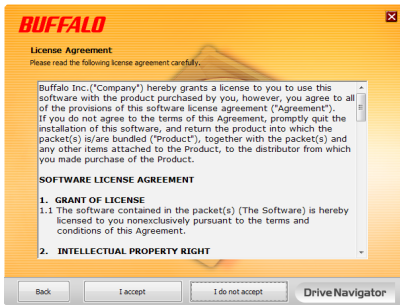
BUFFALO

License Agreement
Please read the following license agreement carefully.

Buffalo Inc.("Company") hereby grants a license to you to use this software with the product purchased by you, however, you agree to all of the provisions of this software license agreement ("Agreement"). If you do not agree to the terms of this Agreement, promptly quit the installation of this software, and return the product into which the packet(s) is/are bundled ("Product"), together with the packet(s) and any other items attached to the Product, to the distributor from which you made purchase of the Product.

SOFTWARE LICENSE AGREEMENT

1. GRANT OF LICENSE
1.1 The software contained in the packet(s) (The Software) is hereby licensed to you nonexclusively pursuant to the terms and conditions of this Agreement.

2. INTELLECTUAL PROPERTY RIGHT

Back
I accept
I do not accept
DriveNavigator